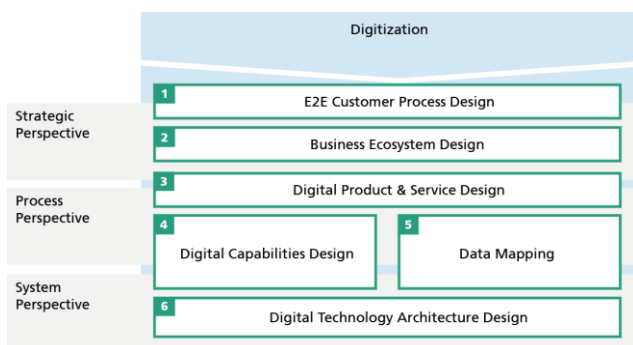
Digitization

Strategic Perspective

1 E2E Customer Process Design

2 Business Ecosystem Design

Process Perspective

3 Digital Product & Service Design

4 Digital Capabilities Design

5 Data Mapping

System Perspective

6 Digital Technology Architecture Design